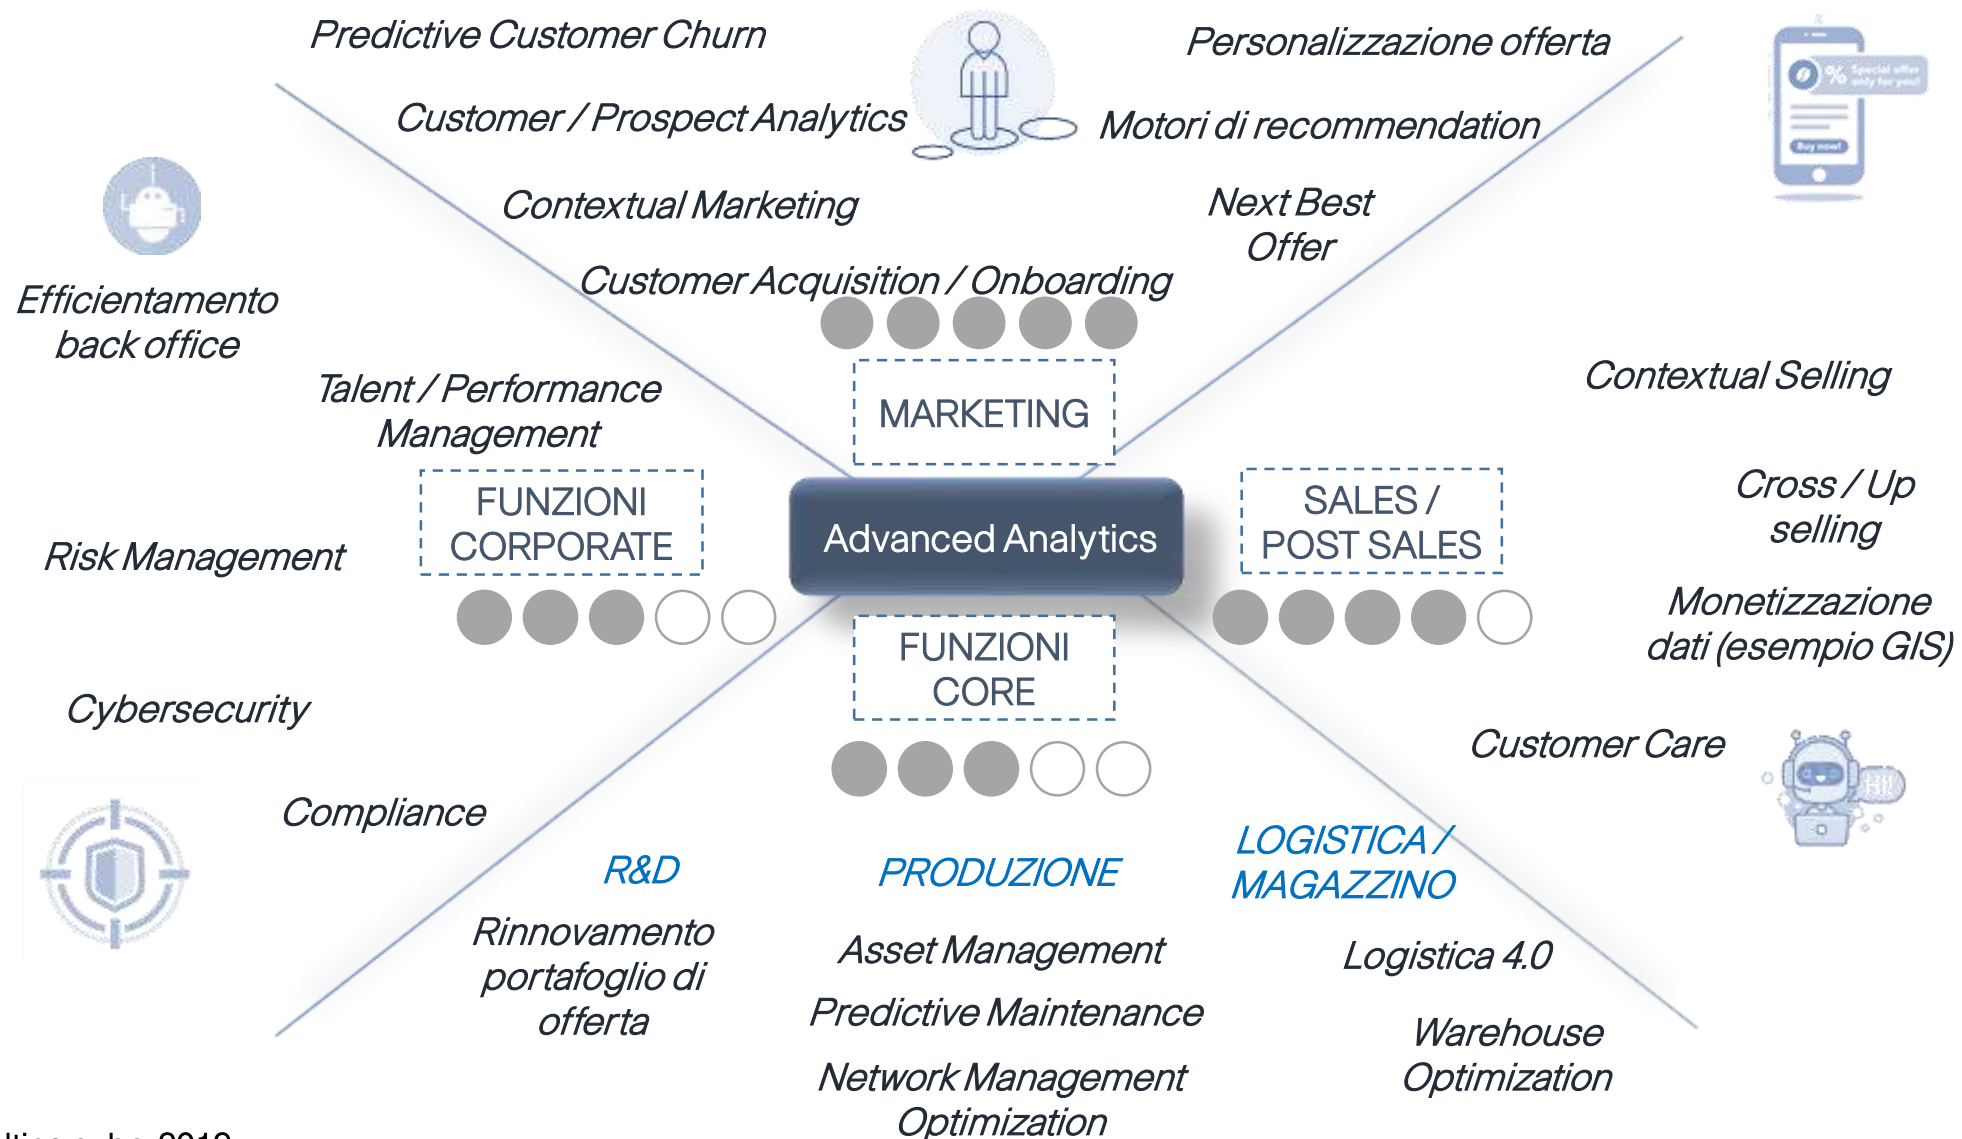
Predictive Customer Churn

Customer / Prospect Analytics

Contextual Marketing

Customer Acquisition / Onboarding

Personalizzazione offerta

Motori di recommendation

Next Best Offer

Efficientamento back office

Talent / Performance Management

Risk Management

Cybersecurity

Compliance

MARKETING

FUNZIONI CORPORATE

Advanced Analytics

SALES / POST SALES

FUNZIONI CORE

Contextual Selling

Cross / Up selling

Monetizzazione dati (esempio GIS)

Customer Care

R&D

Rinnovamento portafoglio di offerta

PRODUZIONE

Asset Management

Predictive Maintenance

Network Management Optimization

LOGISTICA / MAGAZZINO

Logistica 4.0

Warehouse Optimization

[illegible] 2019